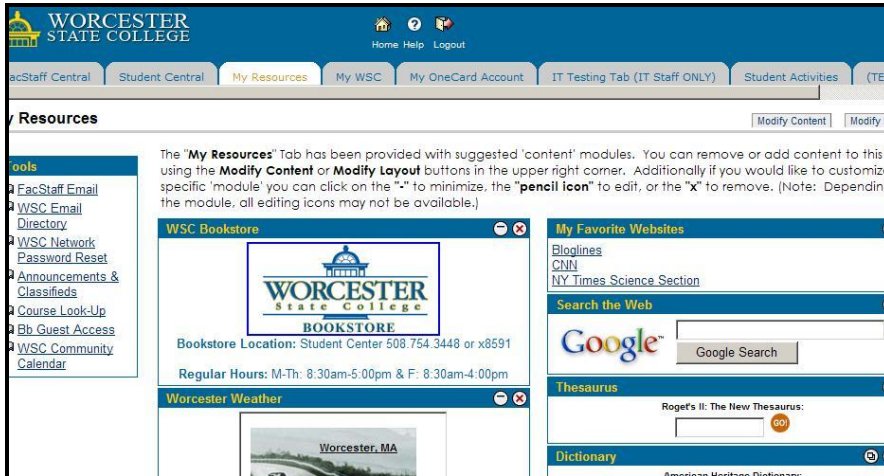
WORCESTER STATE COLLEGE

Home Help Logout

acStaff Central | Student Central | My Resources | My WSC | My OneCard Account | IT Testing Tab (IT Staff ONLY) | Student Activities | (TE

y Resources

Modify Content | Modify

Tools

FacStaff Email
WSC Email Directory
WSC Network Password Reset
Announcements & Classifieds
Course Look-Up
Bb Guest Access
WSC Community Calendar

The "My Resources" Tab has been provided with suggested 'content' modules. You can remove or add content to this using the Modify Content or Modify Layout buttons in the upper right corner. Additionally if you would like to customiz specific 'module' you can click on the "-" to minimize, the "pencil icon" to edit, or the "x" to remove. (Note: Dependin the module, all editing icons may not be available.)

WSC Bookstore

WORCESTER State College BOOKSTORE

Bookstore Location: Student Center 508.754.3448 or x8591

Regular Hours: M-Th: 8:30am-5:00pm & F: 8:30am-4:00pm

Worcester Weather

Worcester, MA

My Favorite Websites

Bloglines
CNN
NY Times Science Section

Search the Web

Google

Google Search

Thesaurus

Roget's II: The New Thesaurus:

GO!

Dictionary

American Heritage Dictionary: